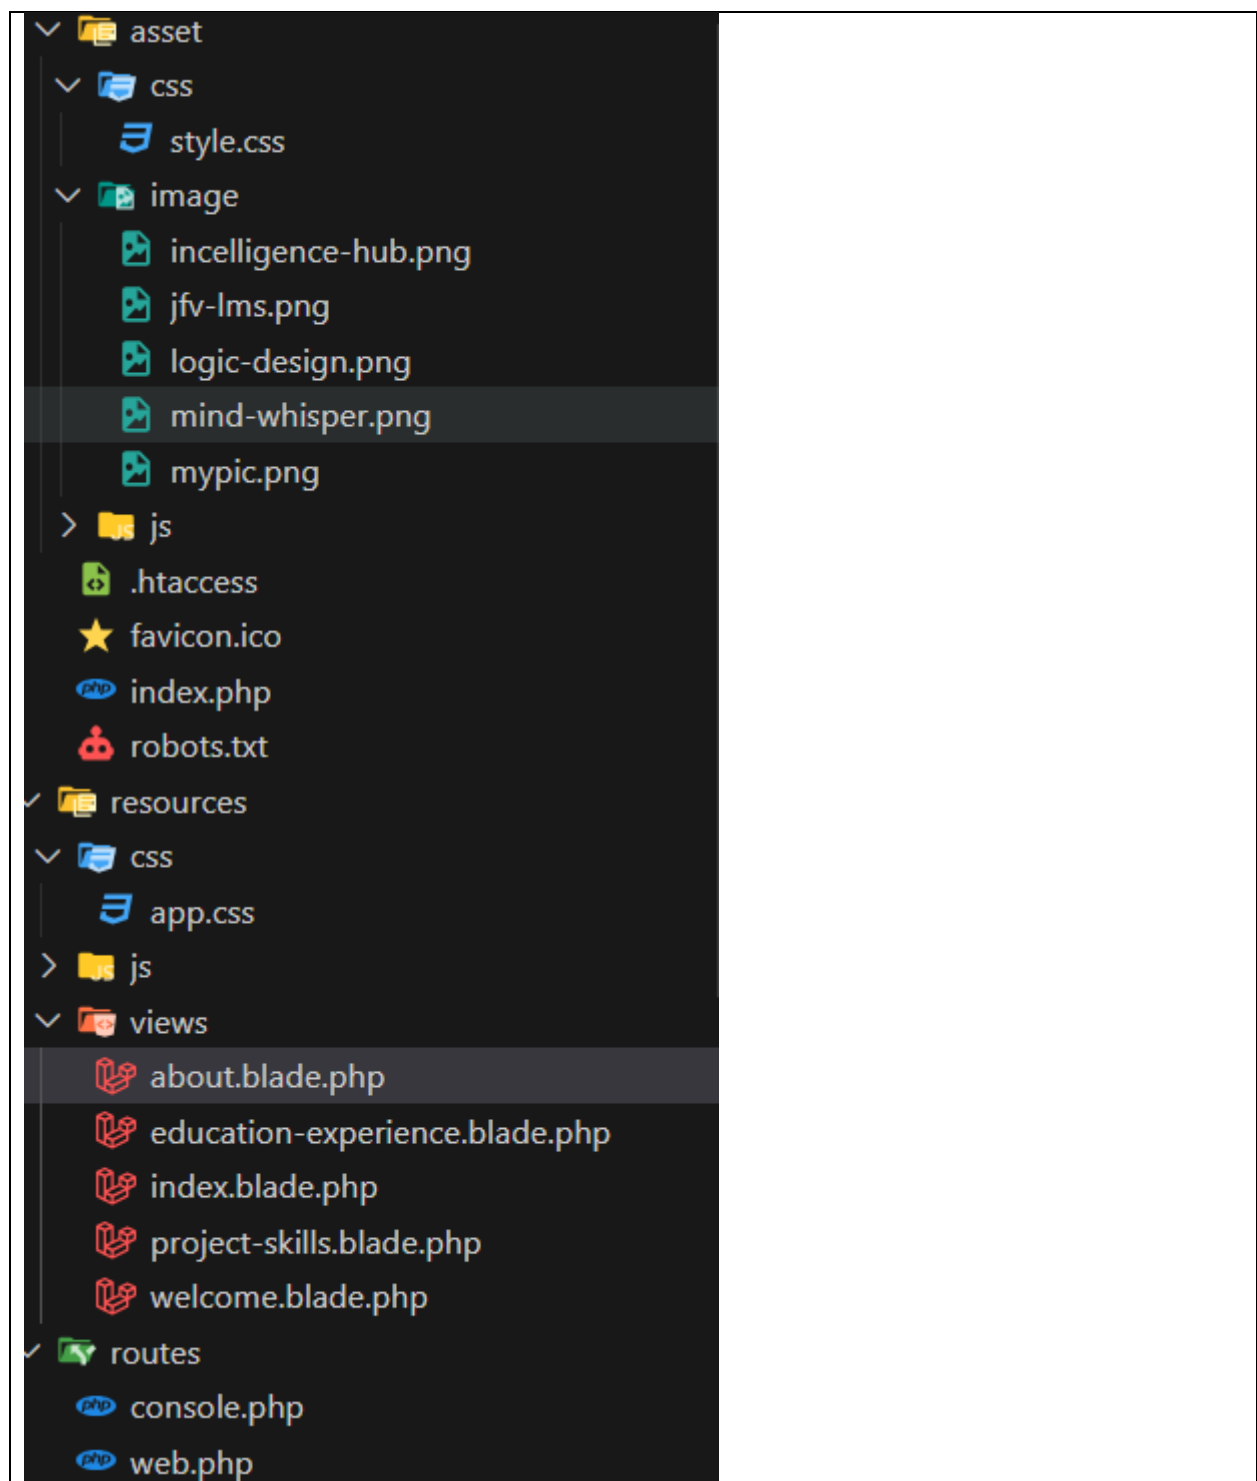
asset
css
style.css
image
incelligence-hub.png
jfv-lms.png
logic-design.png
mind-whisper.png
mypic.png
js
.htaccess
favicon.ico
index.php
robots.txt
resources
css
app.css
js
views
about.blade.php
education-experience.blade.php
index.blade.php
project-skills.blade.php
welcome.blade.php
routes
console.php
web.php